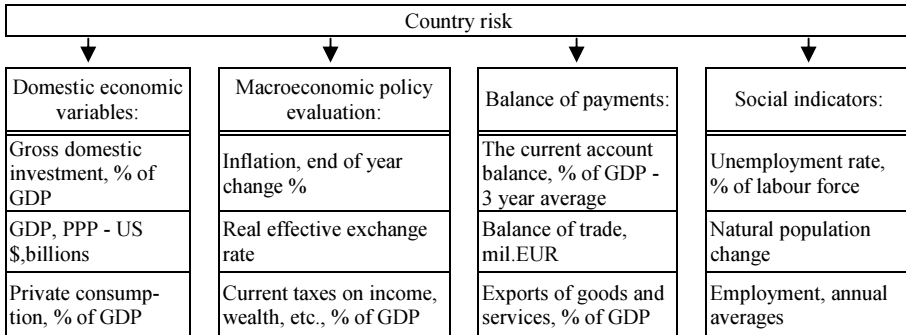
Country risk

Domestic economic variables:

Gross domestic investment, % of GDP

GDP, PPP - US $,billions

Private consumption, % of GDP

Macroeconomic policy evaluation:

Inflation, end of year change %

Real effective exchange rate

Current taxes on income, wealth, etc., % of GDP

Balance of payments:

The current account balance, % of GDP - 3 year average

Balance of trade, mil.EUR

Exports of goods and services, % of GDP

Social indicators:

Unemployment rate, % of labour force

Natural population change

Employment, annual averages